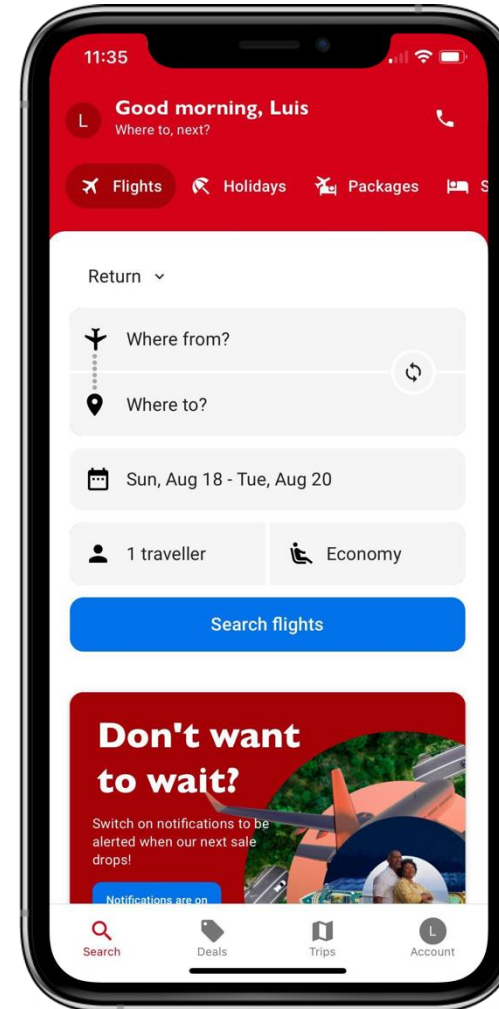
11:35

L Good morning, Luis
Where to, next?

Flights Holidays Packages S

Return

Where from?

Where to?

Sun, Aug 18 - Tue, Aug 20

1 traveller

Economy

Search flights

Don't want to wait?

Switch on notifications to be alerted when our next sale drops!

Notifications are on

Search Deals Trips L Account